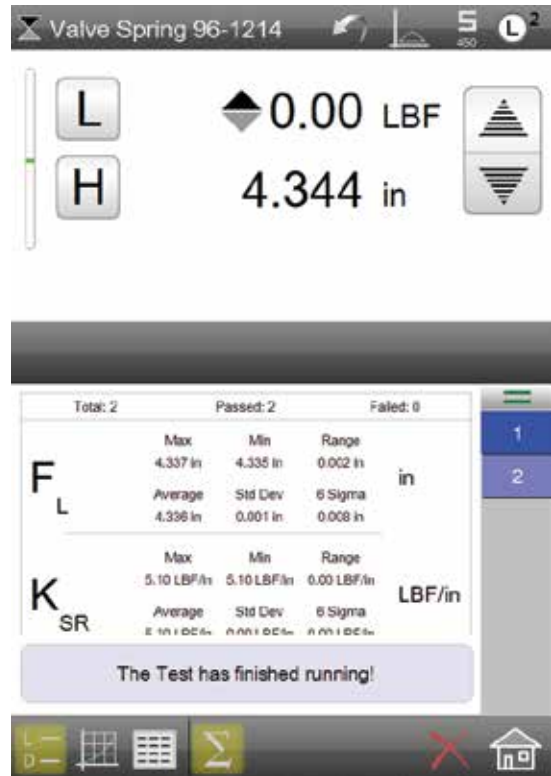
Valve Spring 96-1214

5
450

L 2

L

H

0.00 LBF

4.344 in

Total: 2 Passed: 2 Failed: 0

$F_L$

| Max | Min | Range |
|---|---|---|
| 4.337 in | 4.335 in | 0.002 in |
| Average | Std Dev | 6 Sigma |
| 4.336 in | 0.001 in | 0.008 in |

in

$K_{SR}$

| Max | Min | Range |
|---|---|---|
| 5.10 LBF/in | 5.10 LBF/in | 0.00 LBF/in |
| Average | Std Dev | 6 Sigma |
| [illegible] | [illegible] | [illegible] |

LBF/in

1
2

The Test has finished running!

L
D